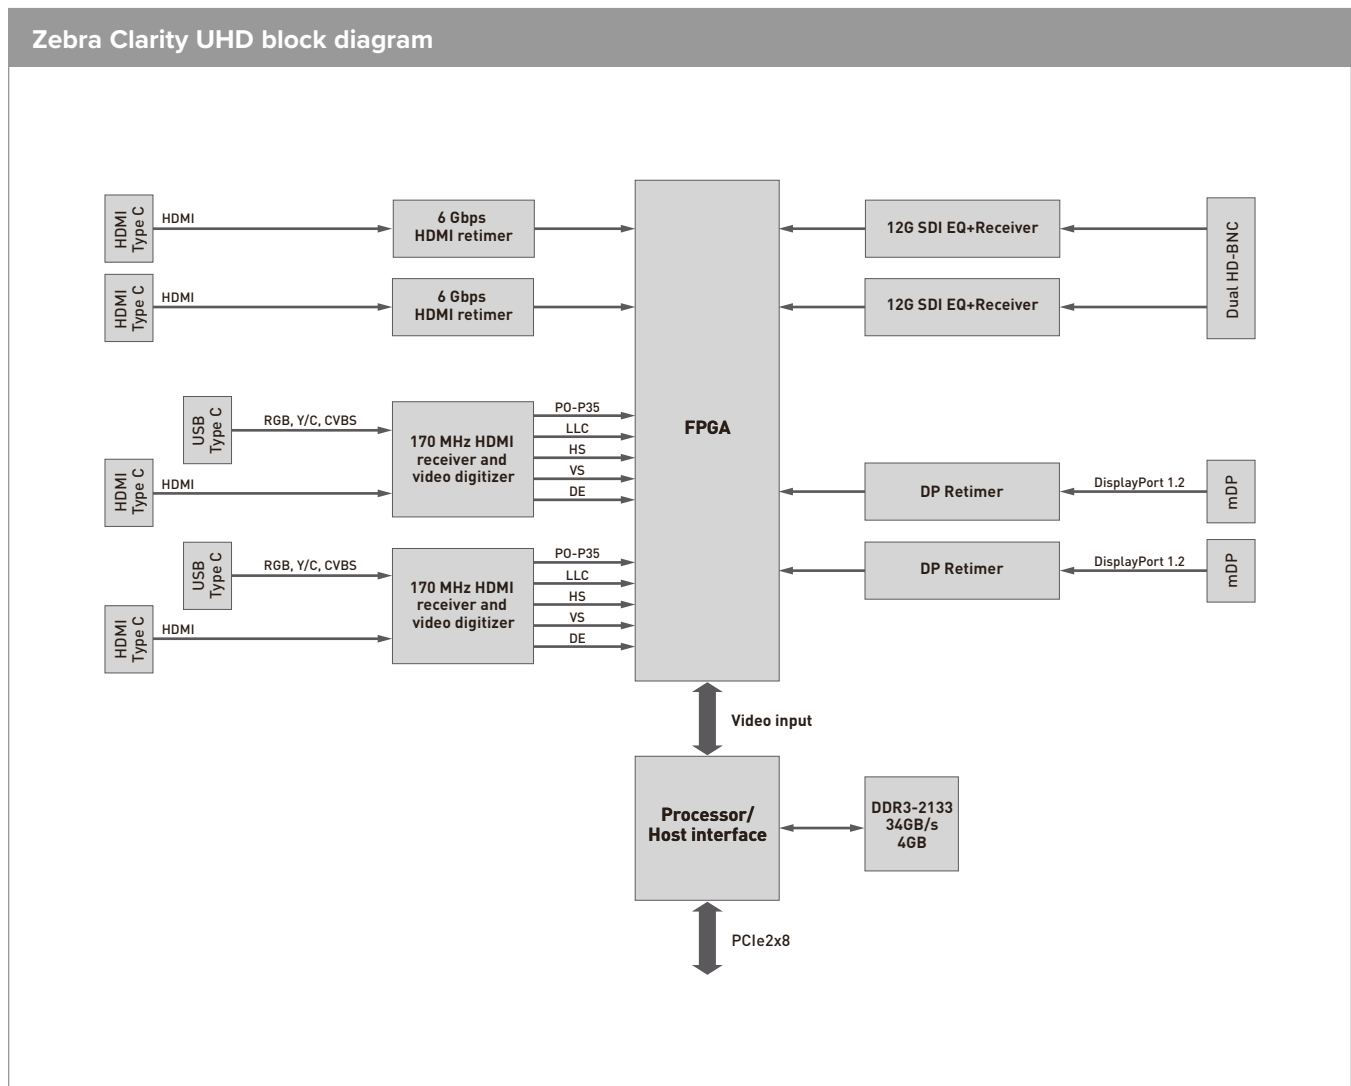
Zebra Clarity UHD block diagram

HDMI Type C
HDMI
6 Gbps HDMI retimer

HDMI Type C
HDMI
6 Gbps HDMI retimer

USB Type C
RGB, Y/C, CVBS
HDMI Type C
HDMI
170 MHz HDMI receiver and video digitizer
P0-P35
LLC
HS
VS
DE

USB Type C
RGB, Y/C, CVBS
HDMI Type C
HDMI
170 MHz HDMI receiver and video digitizer
P0-P35
LLC
HS
VS
DE

FPGA

12G SDI EQ+Receiver
12G SDI EQ+Receiver
Dual HD-BNC

DP Retimer
DisplayPort 1.2
mDP

DP Retimer
DisplayPort 1.2
mDP

Video input

Processor/ Host interface

DDR3-2133 34GB/s 4GB

PCIe2x8